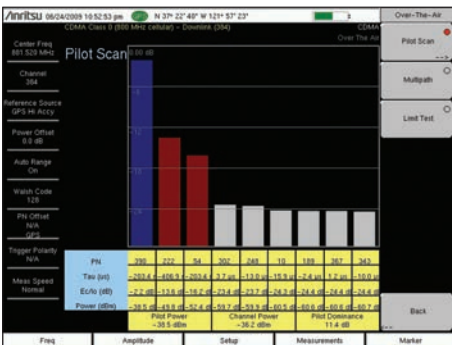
Anritsu 08/24/2009 10:52:53 pm N 37° 22' 48" W 121° 57' 23"

Over-The-Air

CDMA Class 0 (800 MHz cellular) - Downlink (384)

CDMA
Over The Air

Center Freq
881.520 MHz

Channel
384

Reference Source
GPS Hi Accy

Power Offset
0.0 dB

Auto Range
On

Walsh Code
128

PN Offset
N/A
GPS

Trigger Polarity
N/A

Meas Speed
Normal

Pilot Scan

0.00 dB

| PN | 390 | 222 | 54 | 302 | 246 | 10 | 189 | 367 | 343 |
|---|---|---|---|---|---|---|---|---|---|
| Tau (us) | -283.4 | -406.9 | -283.4 | 3.7 us | -13.0 us | -15.9 us | -2.4 us | 1.7 us | -10.0 us |
| Ec/Io (dB) | -2.2 dB | -13.6 dB | -16.2 dB | -23.6 dB | -23.7 dB | -24.2 dB | -24.4 dB | -24.4 dB | -24.4 dB |
| Power (dBm) | -38.5 dBm | -49.8 dBm | -52.4 dBm | -59.7 dBm | -59.9 dBm | -60.5 dBm | -60.6 dBm | -60.6 dBm | -60.7 dBm |

Pilot Power
-38.5 dBm

Channel Power
-36.2 dBm

Pilot Dominance
11.4 dB

Pilot Scan

Multipath

Limit Test

Back

Freq

Amplitude

Setup

Measurements

Marker